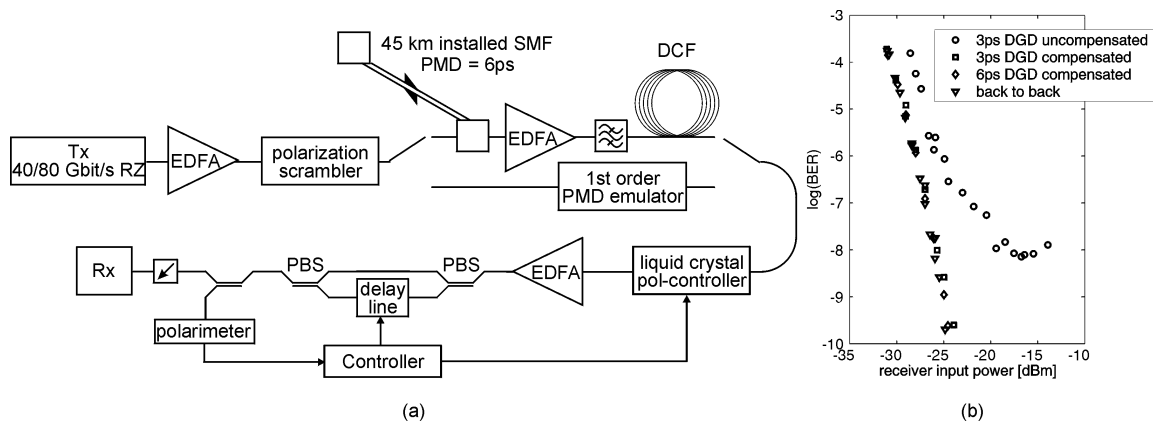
45 km installed SMF
PMD = 6ps

DCF

Tx
40/80 Gbit/s RZ

EDFA

polarization scrambler

EDFA

1st order PMD emulator

Rx

PBS

delay line

PBS

EDFA

liquid crystal pol-controller

polarimeter

Controller

(a)

-3
-4
-5
-6
-7
-8
-9
-10

log(BER)

-35 -30 -25 -20 -15 -10

receiver input power [dBm]

3ps DGD uncompensated
3ps DGD compensated
6ps DGD compensated
back to back

(b)